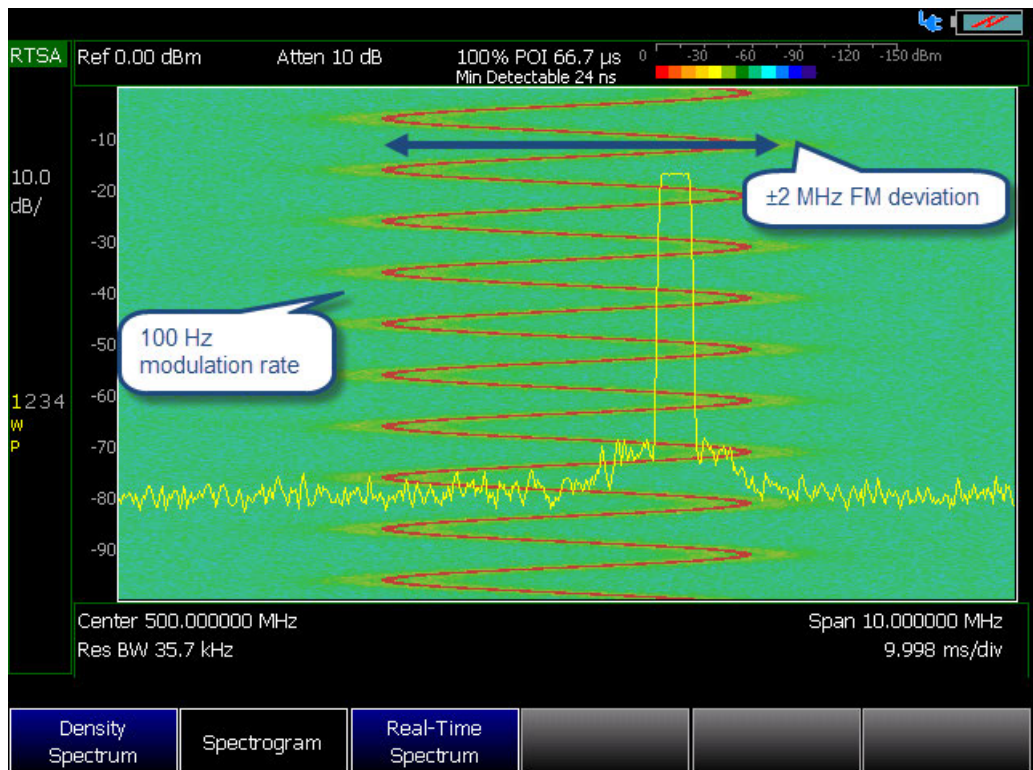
RTSA Ref 0.00 dBm Atten 10 dB 100% POI 66.7 µs
Min Detectable 24 ns

0 -30 -60 -90 -120 -150 dBm

10.0
dB/

-10
-20
-30
-40
-50
-60
-70
-80
-90

±2 MHz FM deviation

100 Hz
modulation rate

1234
W
P

Center 500.000000 MHz
Res BW 35.7 kHz

Span 10.000000 MHz
9.998 ms/div

Density Spectrum

Spectrogram

Real-Time Spectrum